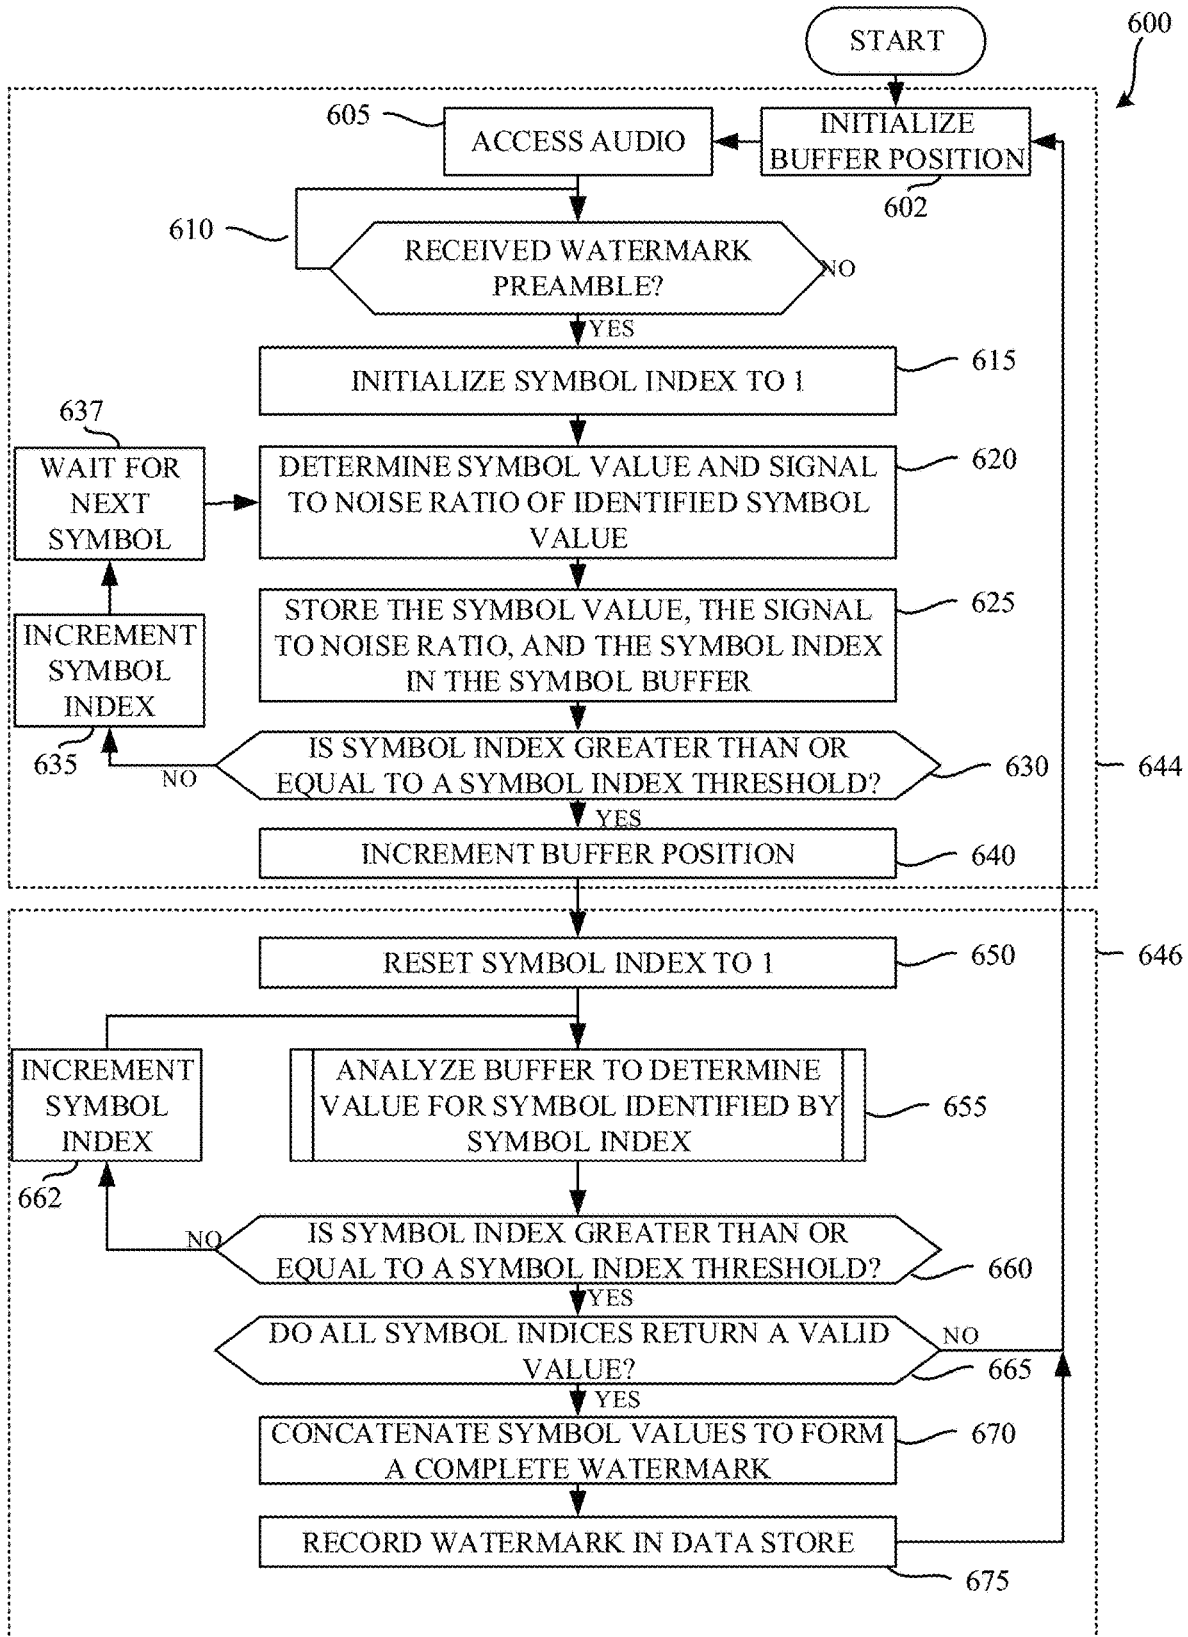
START

600

605 ACCESS AUDIO

INITIALIZE BUFFER POSITION

602

610

RECEIVED WATERMARK PREAMBLE?

NO

YES

INITIALIZE SYMBOL INDEX TO 1

615

637

WAIT FOR NEXT SYMBOL

DETERMINE SYMBOL VALUE AND SIGNAL TO NOISE RATIO OF IDENTIFIED SYMBOL VALUE

620

INCREMENT SYMBOL INDEX

STORE THE SYMBOL VALUE, THE SIGNAL TO NOISE RATIO, AND THE SYMBOL INDEX IN THE SYMBOL BUFFER

625

635

NO

IS SYMBOL INDEX GREATER THAN OR EQUAL TO A SYMBOL INDEX THRESHOLD?

630

644

YES

INCREMENT BUFFER POSITION

640

RESET SYMBOL INDEX TO 1

650

646

INCREMENT SYMBOL INDEX

ANALYZE BUFFER TO DETERMINE VALUE FOR SYMBOL IDENTIFIED BY SYMBOL INDEX

655

662

NO

IS SYMBOL INDEX GREATER THAN OR EQUAL TO A SYMBOL INDEX THRESHOLD?

660

YES

DO ALL SYMBOL INDICES RETURN A VALID VALUE?

NO

665

YES

CONCATENATE SYMBOL VALUES TO FORM A COMPLETE WATERMARK

670

RECORD WATERMARK IN DATA STORE

675